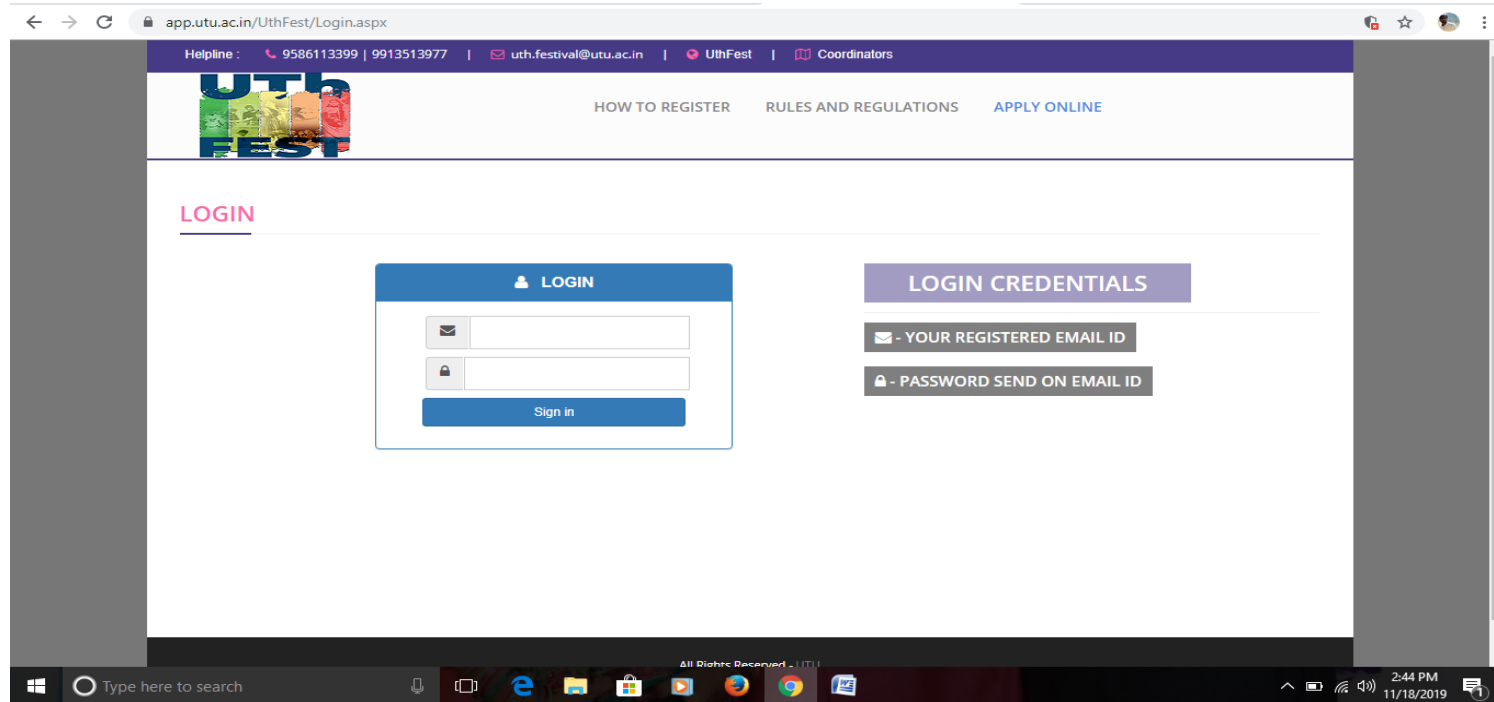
app.utu.ac.in/UthFest/Login.aspx

Helpline : 9586113399 | 9913513977 | uth.festival@utu.ac.in | UthFest | Coordinators

Uth FEST

HOW TO REGISTER RULES AND REGULATIONS APPLY ONLINE

LOGIN

LOGIN

Sign in

LOGIN CREDENTIALS

- YOUR REGISTERED EMAIL ID

- PASSWORD SEND ON EMAIL ID

All Rights Reserved - UTU

Type here to search

2:44 PM
11/18/2019